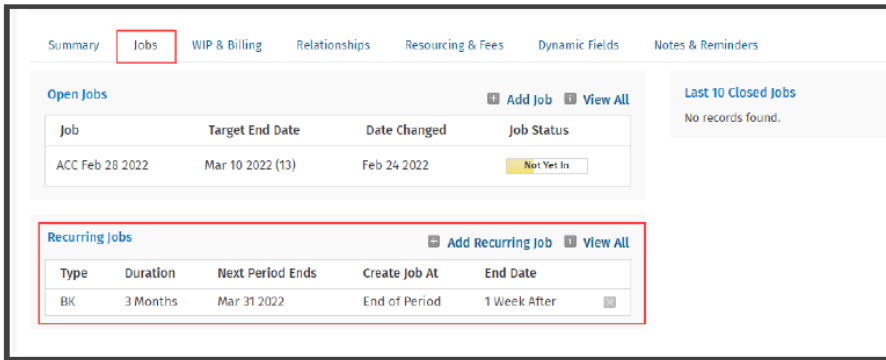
Summary Jobs WIP & Billing Relationships Resourcing & Fees Dynamic Fields Notes & Reminders

Open Jobs

Add Job View All

| Job | Target End Date | Date Changed | Job Status |
|---|---|---|---|
| ACC Feb 28 2022 | Mar 10 2022 (13) | Feb 24 2022 | Not Yet In |

Last 10 Closed Jobs

No records found.

Recurring Jobs

Add Recurring Job View All

| Type | Duration | Next Period Ends | Create Job At | End Date |
|---|---|---|---|---|
| BK | 3 Months | Mar 31 2022 | End of Period | 1 Week After |